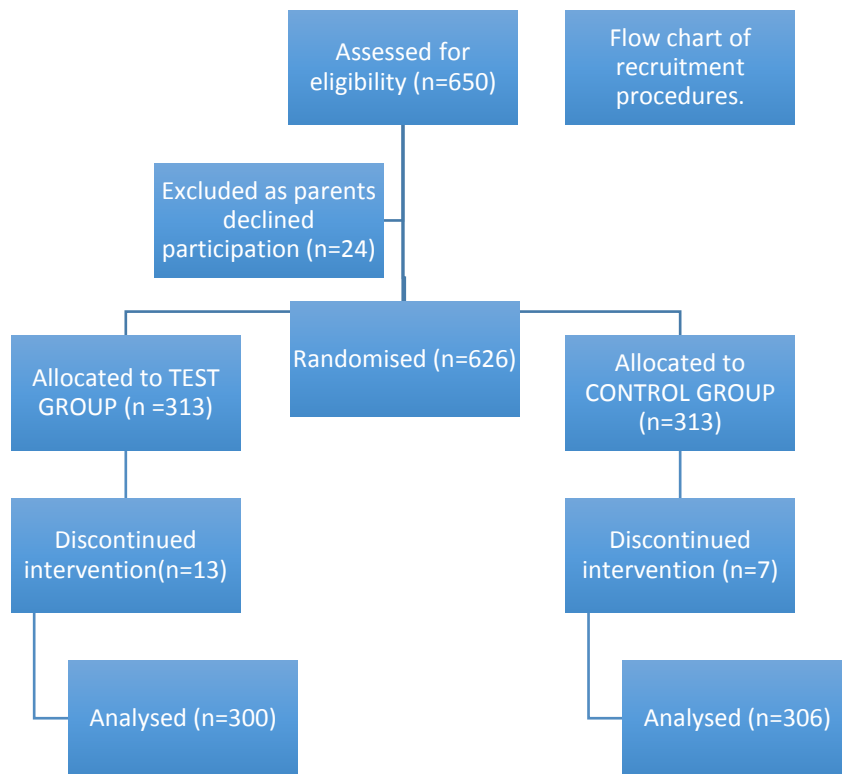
Assessed for eligibility (n=650)

Flow chart of recruitment procedures.

Excluded as parents declined participation (n=24)

Randomised (n=626)

Allocated to TEST GROUP (n =313)

Allocated to CONTROL GROUP (n=313)

Discontinued intervention(n=13)

Discontinued intervention (n=7)

Analysed (n=300)

Analysed (n=306)